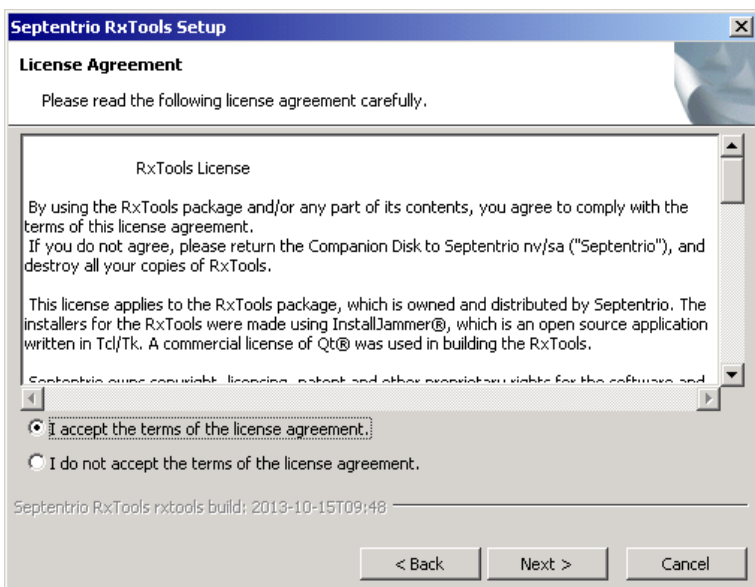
Septentrio RxTools Setup

License Agreement

Please read the following license agreement carefully.

RxTools License

By using the RxTools package and/or any part of its contents, you agree to comply with the terms of this license agreement.
If you do not agree, please return the Companion Disk to Septentrio nv/sa ("Septentrio"), and destroy all your copies of RxTools.

This license applies to the RxTools package, which is owned and distributed by Septentrio. The installers for the RxTools were made using InstallJammer®, which is an open source application written in Tcl/Tk. A commercial license of Qt® was used in building the RxTools.

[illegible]

I accept the terms of the license agreement.

I do not accept the terms of the license agreement.

Septentrio RxTools rxtools build: 2013-10-15T09:48

< Back Next > Cancel